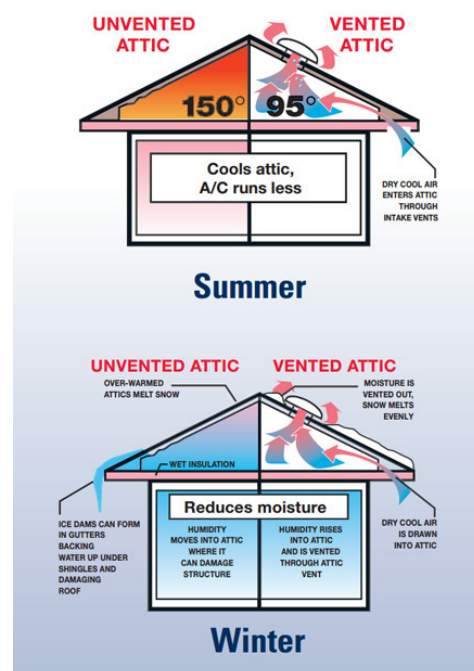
UNVENTED ATTIC

VENTED ATTIC

150°

95°

Cools attic, A/C runs less

DRY COOL AIR ENTERS ATTIC THROUGH INTAKE VENTS

Summer

UNVENTED ATTIC

VENTED ATTIC

OVER-WARMED ATTICS MELT SNOW

MOISTURE IS VENTED OUT, SNOW MELTS EVENLY

WET INSULATION

Reduces moisture

ICE DAMS CAN FORM IN GUTTERS BACKING WATER UP UNDER SHINGLES AND DAMAGING ROOF

HUMIDITY MOVES INTO ATTIC WHERE IT CAN DAMAGE STRUCTURE

HUMIDITY RISES INTO ATTIC AND IS VENTED THROUGH ATTIC VENT

DRY COOL AIR IS DRAWN INTO ATTIC

Winter